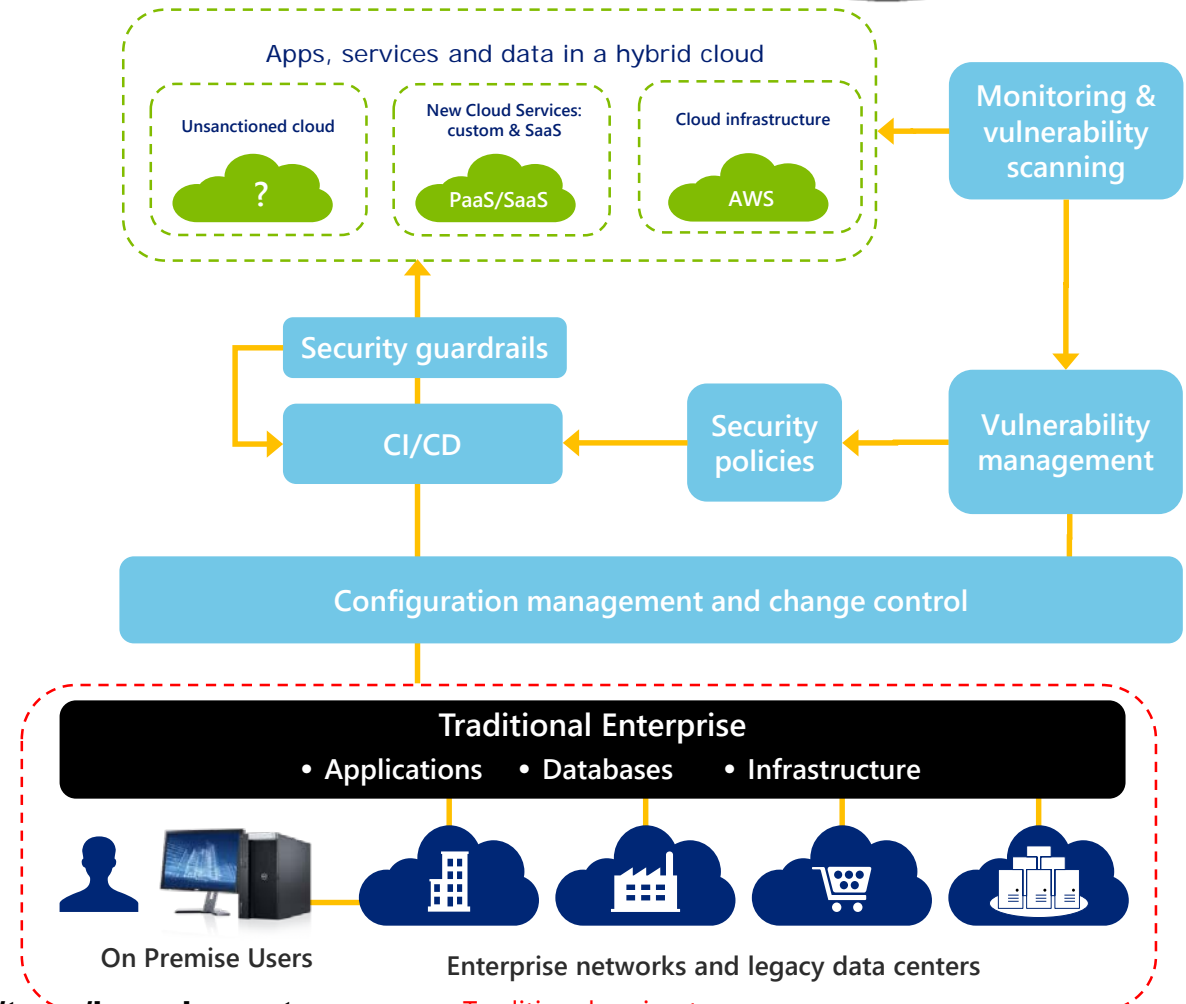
Apps, services and data in a hybrid cloud

Unsanctioned cloud

?

New Cloud Services: custom & SaaS

PaaS/SaaS

Cloud infrastructure

AWS

Monitoring & vulnerability scanning

Security guardrails

CI/CD

Security policies

Vulnerability management

Configuration management and change control

Traditional Enterprise

• Applications • Databases • Infrastructure

On Premise Users

Enterprise networks and legacy data centers

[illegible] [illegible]